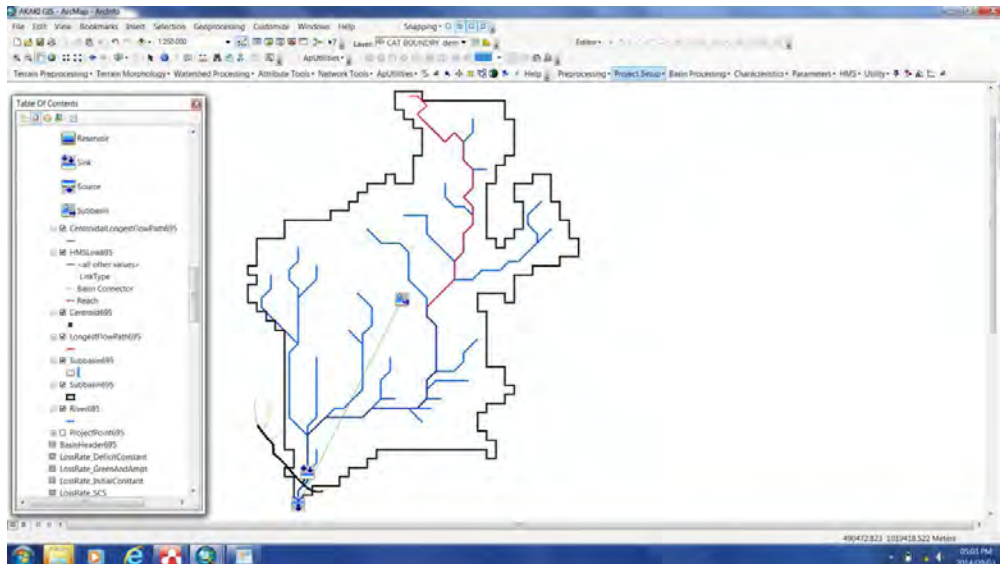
AKAKI GIS - ArcMap - ArcInfo

File Edit View Bookmarks Insert Selection Geoprocessing Customize Windows Help

Snapping •

1:250,000

Layer: CAT BOUNDRY_dem

ApUtilities •

Editor •

Terrain Preprocessing • Terrain Morphology • Watershed Processing • Attribute Tools • Network Tools • ApUtilities • Help • Preprocessing • Project Setup • Basin Processing • Characteristics • Parameters • HMS • Utility •

Table Of Contents

Reservoir

Sink

Source

Subbasin

CentroidalLongestFlowPath695

HMSLink695

<all other values>

LinkType

Basin Connector

Reach

Centroid695

LongestFlowPath695

Subbasin695

Subbasin695

River695

ProjectPoint695

BasinHeader695

LossRate_DeficitConstant

LossRate_GreenAndAmpt

LossRate_InitialConstant

LossRate_SCS

490472.823 1019418.522 Meters

05:01 PM

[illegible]